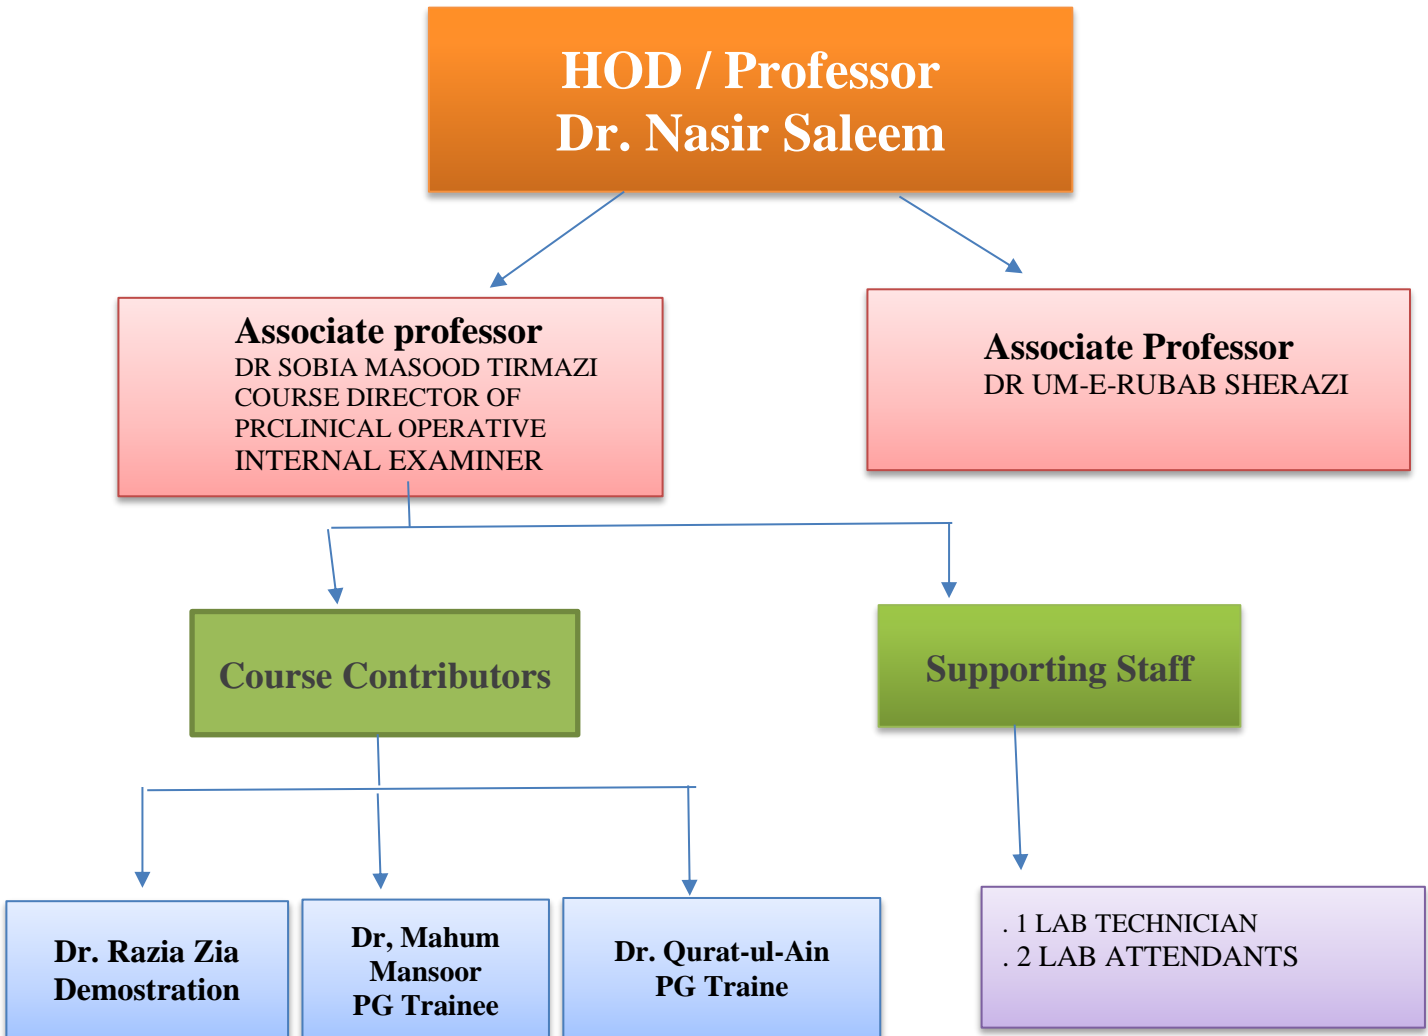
HOD / Professor
Dr. Nasir Saleem

Associate professor
DR SOBIA MASOOD TIRMAZI
COURSE DIRECTOR OF
PRCLINICAL OPERATIVE
INTERNAL EXAMINER

Associate Professor
DR UM-E-RUBAB SHERAZI

Course Contributors

Supporting Staff

Dr. Razia Zia
Demostration

Dr, Mahum
Mansoor
PG Trainee

Dr. Qurat-ul-Ain
PG Traine

. 1 LAB TECHNICIAN
. 2 LAB ATTENDANTS